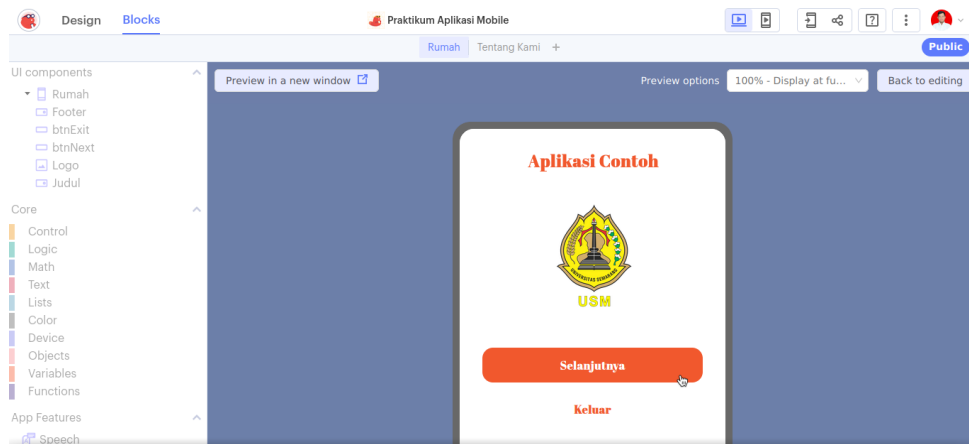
Design Blocks

Praktikum Aplikasi Mobile

Rumah Tentang Kami +

Public

UI components

Rumah
Footer
btnExit
btnNext
Logo
Judul

Core

Control
Logic
Math
Text
Lists
Color
Device
Objects
Variables
Functions

App Features

Speech

Preview in a new window

Preview options 100% - Display at fu...

Back to editing

Aplikasi Contoh

UNIVERSITAS SEMARANG

USM

Selanjutnya

Keluar